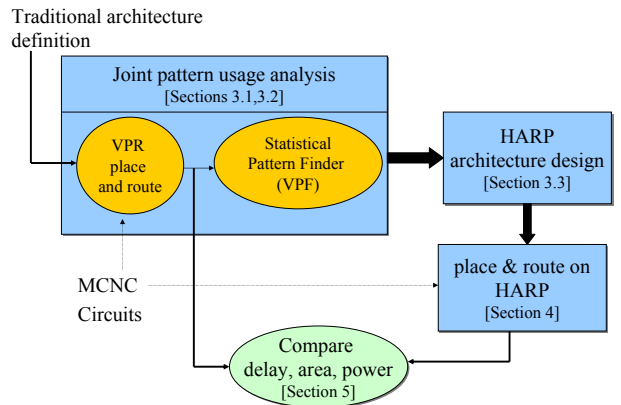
Traditional architecture definition

Joint pattern usage analysis
[Sections 3.1,3.2]

VPR place and route

Statistical Pattern Finder (VPF)

HARP architecture design
[Section 3.3]

MCNC Circuits

place & route on HARP
[Section 4]

Compare delay, area, power
[Section 5]